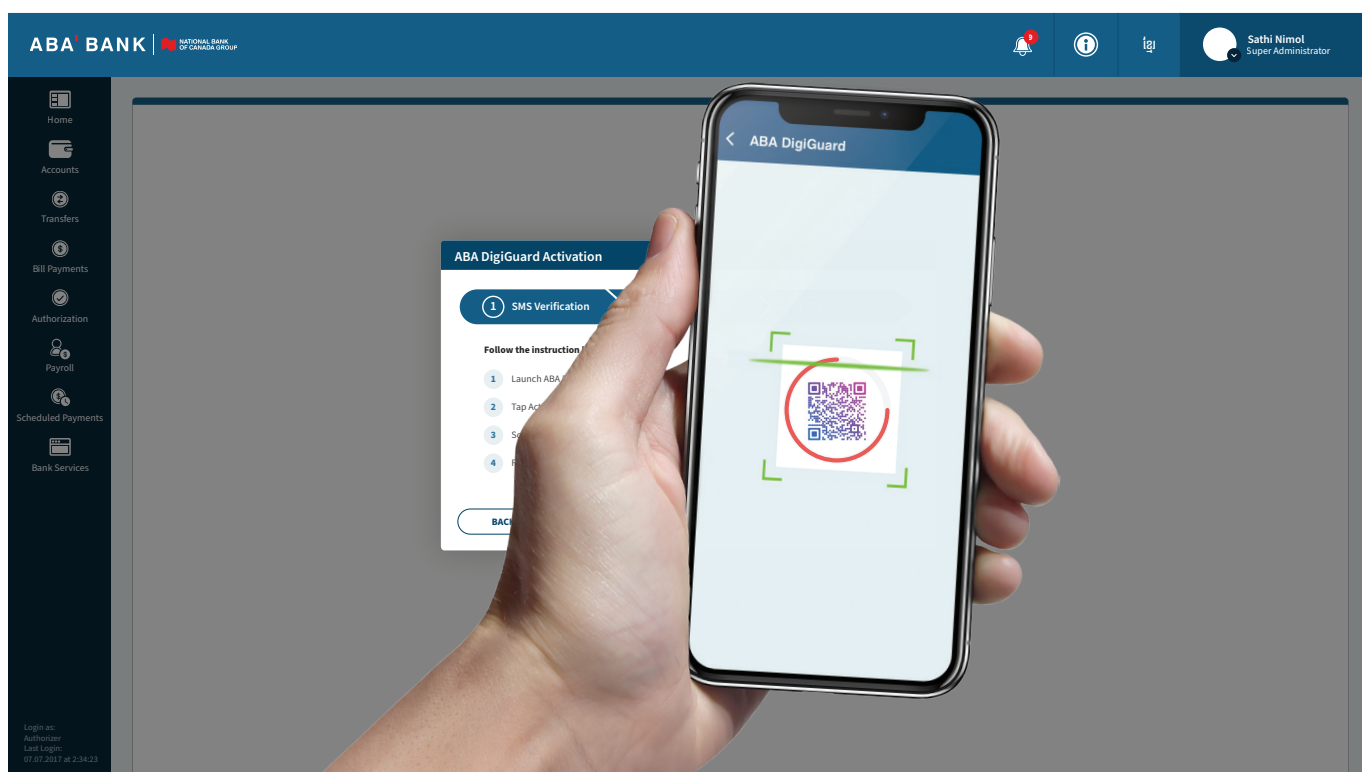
ABA' BANK | NATIONAL BANK OF CANADA GROUP

9

Sathi Nimol
Super Administrator

Home
Accounts
Transfers
Bill Payments
Authorization
Payroll
Scheduled Payments
Bank Services

Login as:
Authorizer
Last Login:
07.07.2017 at 2:34:23

ABA DigiGuard Activation

1 SMS Verification

Follow the instruction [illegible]

1 Launch ABA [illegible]
2 Tap Act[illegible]
3 Sc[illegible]
4 F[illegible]

BAC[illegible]

ABA DigiGuard